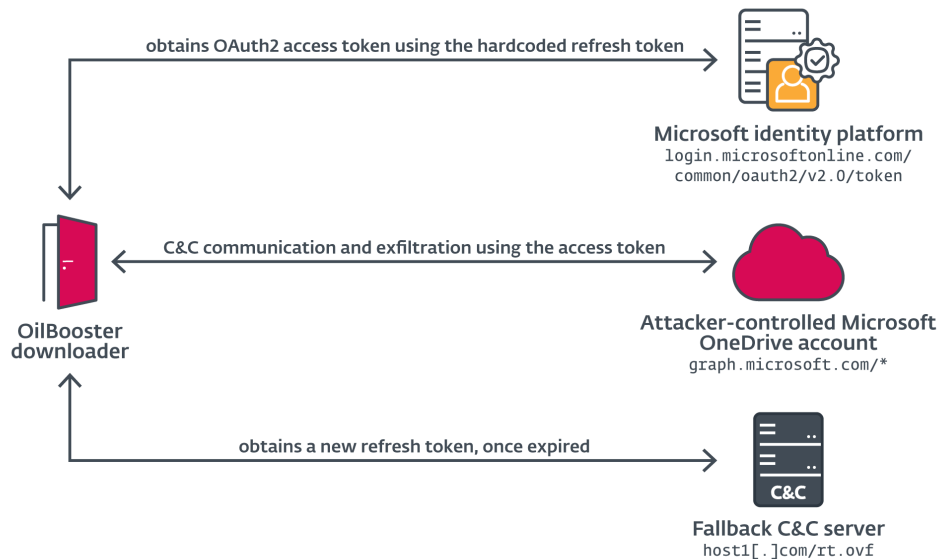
obtains OAuth2 access token using the hardcoded refresh token

Microsoft identity platform
login.microsoftonline.com/common/oauth2/v2.0/token

C&C communication and exfiltration using the access token

OilBooster downloader

Attacker-controlled Microsoft OneDrive account
graph.microsoft.com/*

obtains a new refresh token, once expired

C&C

Fallback C&C server
host1[.]com/rt.ovf